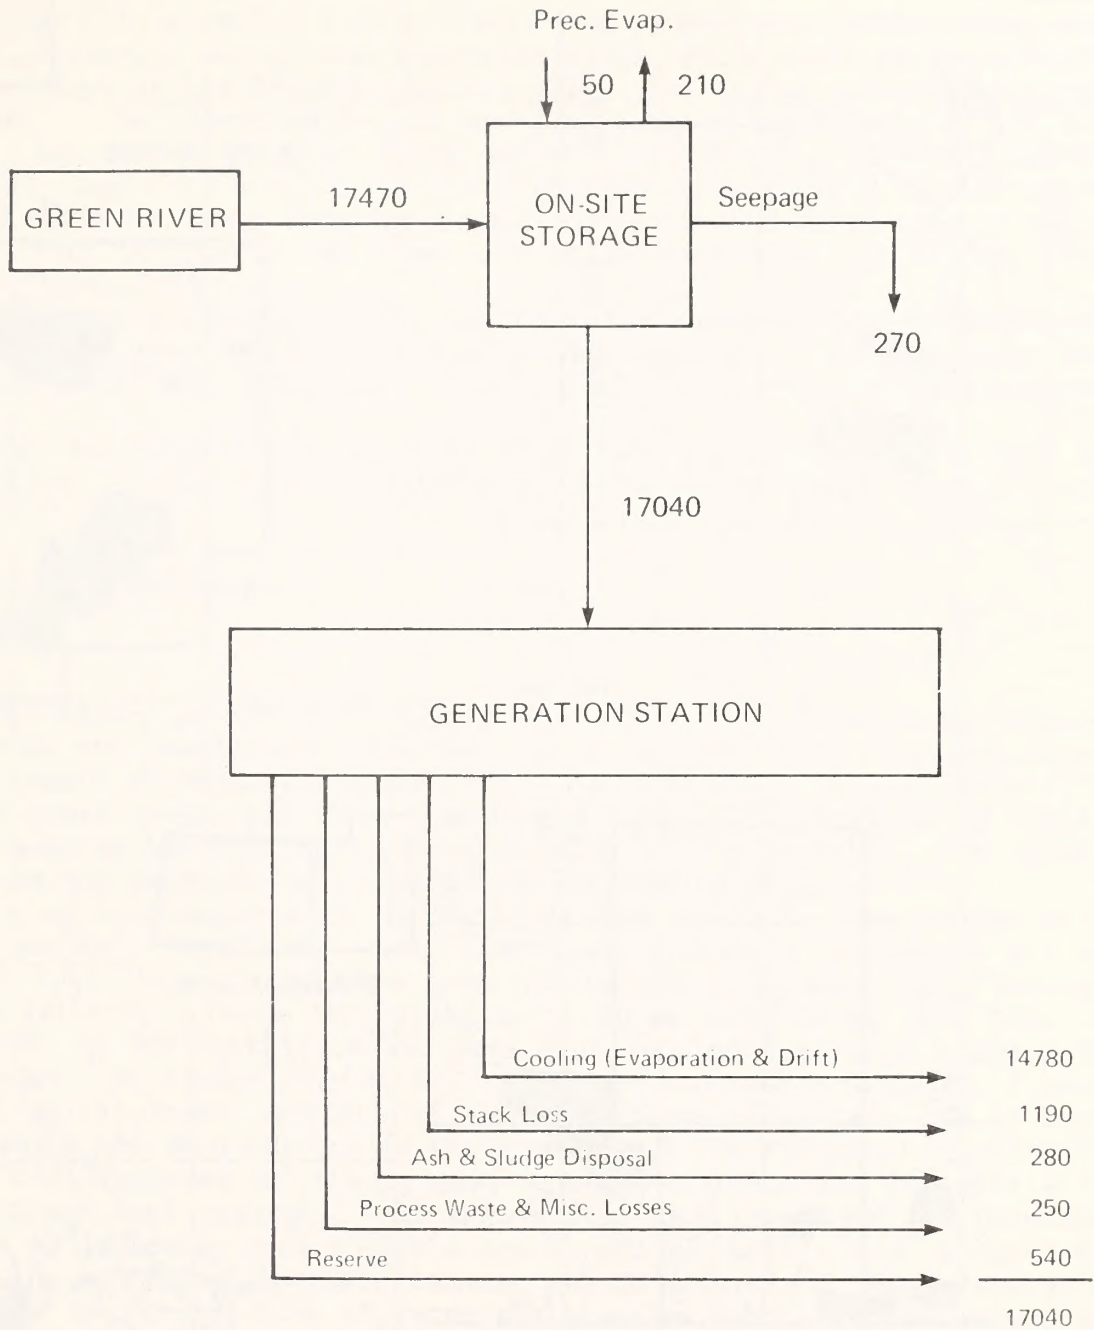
Prec. Evap.

50 210

GREEN RIVER

17470

ON-SITE STORAGE

Seepage

270

17040

GENERATION STATION

Cooling (Evaporation & Drift) 14780

Stack Loss 1190

Ash & Sludge Disposal 280

Process Waste & Misc. Losses 250

Reserve 540

17040